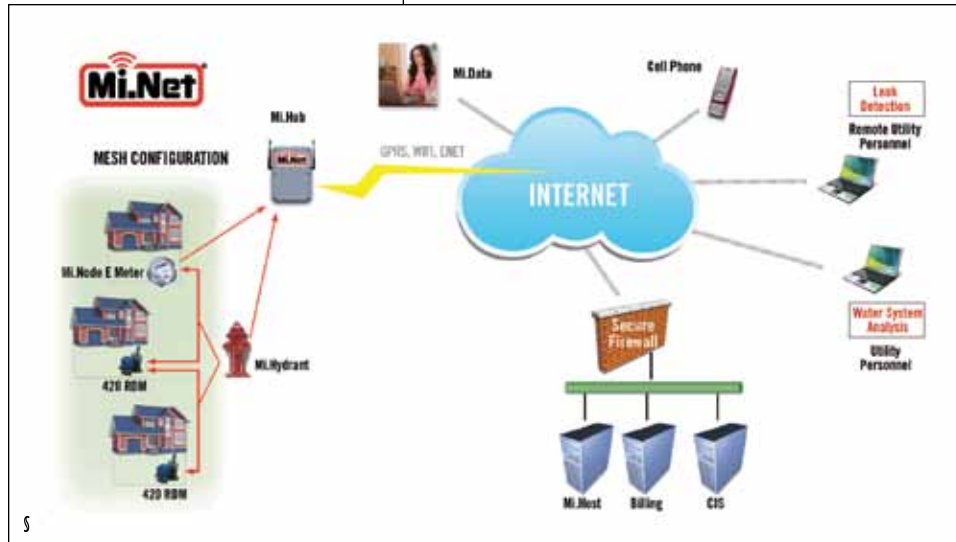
Mi.Net

MESH CONFIGURATION

Mi.Node E Meter

420 RDM

420 RDM

Mi.Hydrant

Mi.Hub

GPRS, WIFI, ENET

Mi.Data

Cell Phone

INTERNET

Leak Detection

Remote Utility Personnel

Water System Analysis

Utility Personnel

Secure Firewall

Mi.Host

Billing

CIS

S